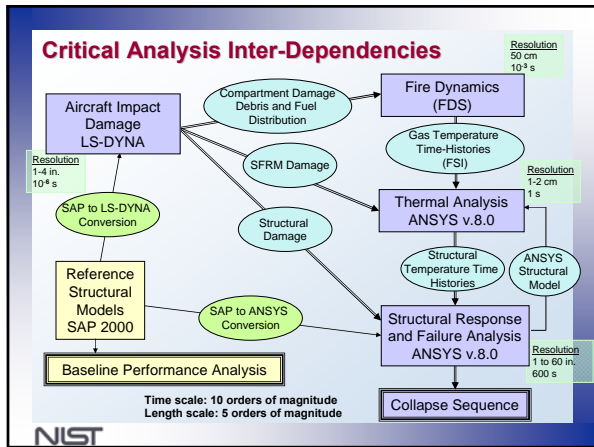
Critical Analysis Inter-Dependencies

Resolution
50 cm
$10^{-3}$ s

Aircraft Impact Damage
LS-DYNA

Compartment Damage
Debris and Fuel Distribution

Fire Dynamics
(FDS)

Gas Temperature Time-Histories
(FSI)

Resolution
1-4 in.
$10^{-6}$ s

SFRM Damage

Resolution
1-2 cm
1 s

Thermal Analysis
ANSYS v.8.0

SAP to LS-DYNA Conversion

Structural Damage

Structural Temperature Time Histories

ANSYS Structural Model

Reference Structural Models
SAP 2000

SAP to ANSYS Conversion

Structural Response and Failure Analysis
ANSYS v.8.0

Resolution
1 to 60 in.
600 s

Baseline Performance Analysis

Time scale: 10 orders of magnitude
Length scale: 5 orders of magnitude

Collapse Sequence

NIST